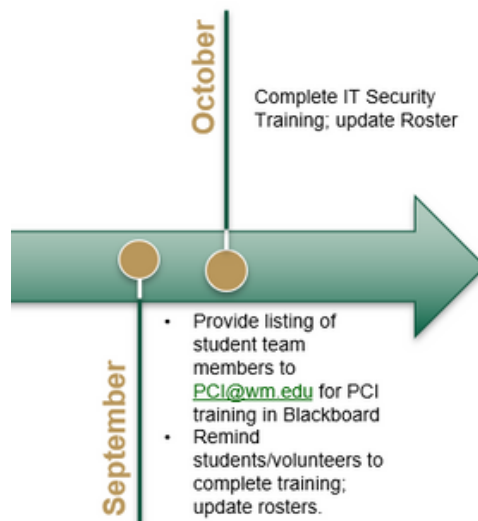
October

Complete IT Security Training; update Roster

September

- Provide listing of student team members to PCI@wm.edu for PCI training in Blackboard
- Remind students/volunteers to complete training; update rosters.